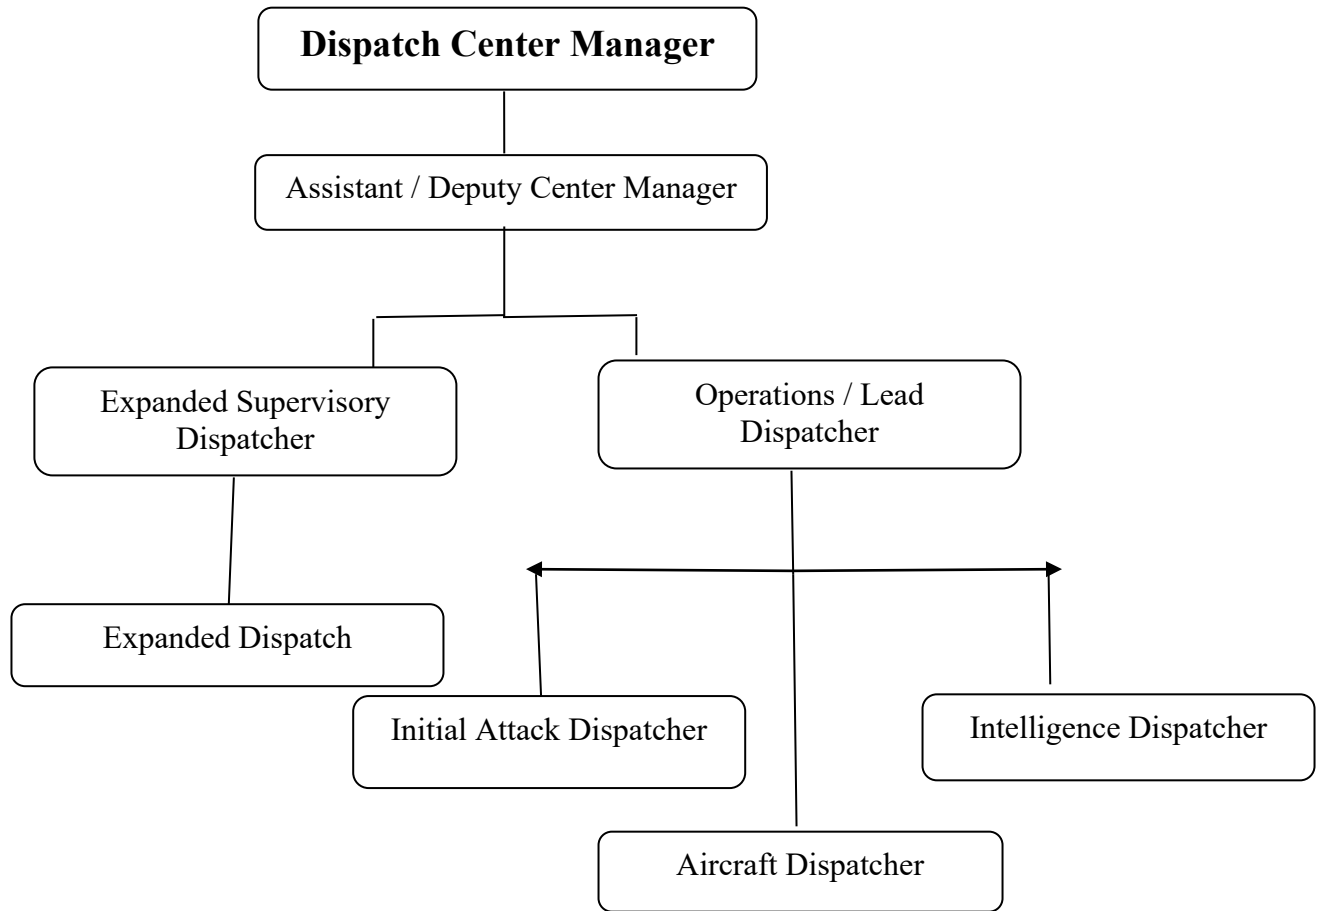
Dispatch Center Manager

Assistant / Deputy Center Manager

Expanded Supervisory Dispatcher

Operations / Lead Dispatcher

Expanded Dispatch

Initial Attack Dispatcher

Intelligence Dispatcher

Aircraft Dispatcher